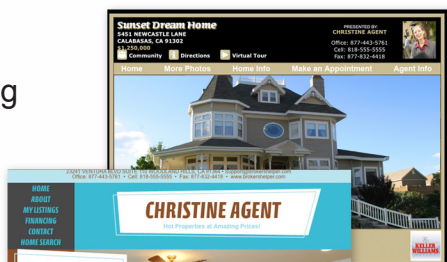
g

Sunset Dream Home
5451 NEWCASTLE LANE
CALABASAS, CA 91302
$1,250,000
Community Directions Virtual Tour

PRESENTED BY:
CHRISTINE AGENT
Office: 877-443-5761
Cell: 818-555-5555
Fax: 877-832-4418

Home More Photos Home Info Make an Appointment Agent Info

21041 VENTURA BLVD SUITE 114 WOODLAND HILLS, CA 91364 • support@brokersheleper.com
Office: 877-443-5761 • Cell: 818-555-5555 • Fax: 877-832-4418 • http://www.brokersheleper.com

HOME
ABOUT
MY LISTINGS
FINANCING
CONTACT
HOME SEARCH

CHRISTINE AGENT
Hot Properties at Amazing Prices!

KELLER WILLIAMS